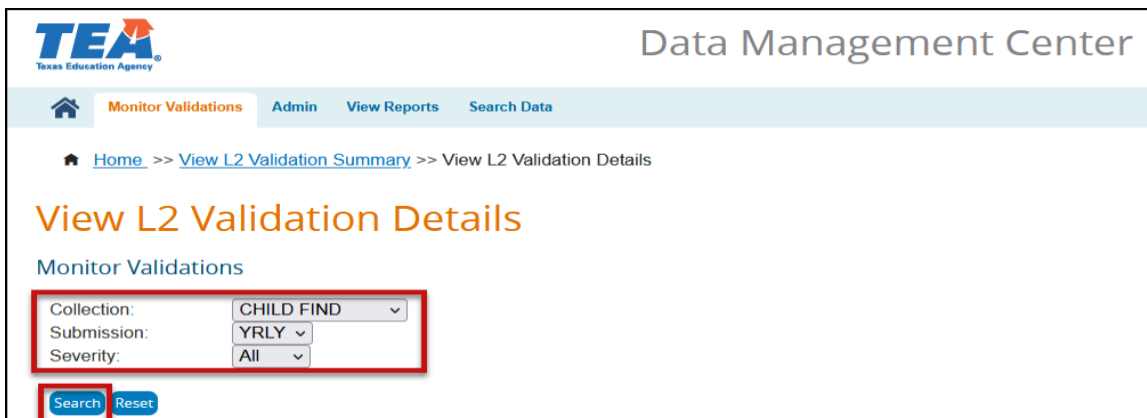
TEA
Texas Education Agency

Data Management Center

Monitor Validations Admin View Reports Search Data

Home >> View L2 Validation Summary >> View L2 Validation Details

View L2 Validation Details

Monitor Validations

Collection: CHILD FIND
Submission: YRLY
Severity: All

Search Reset